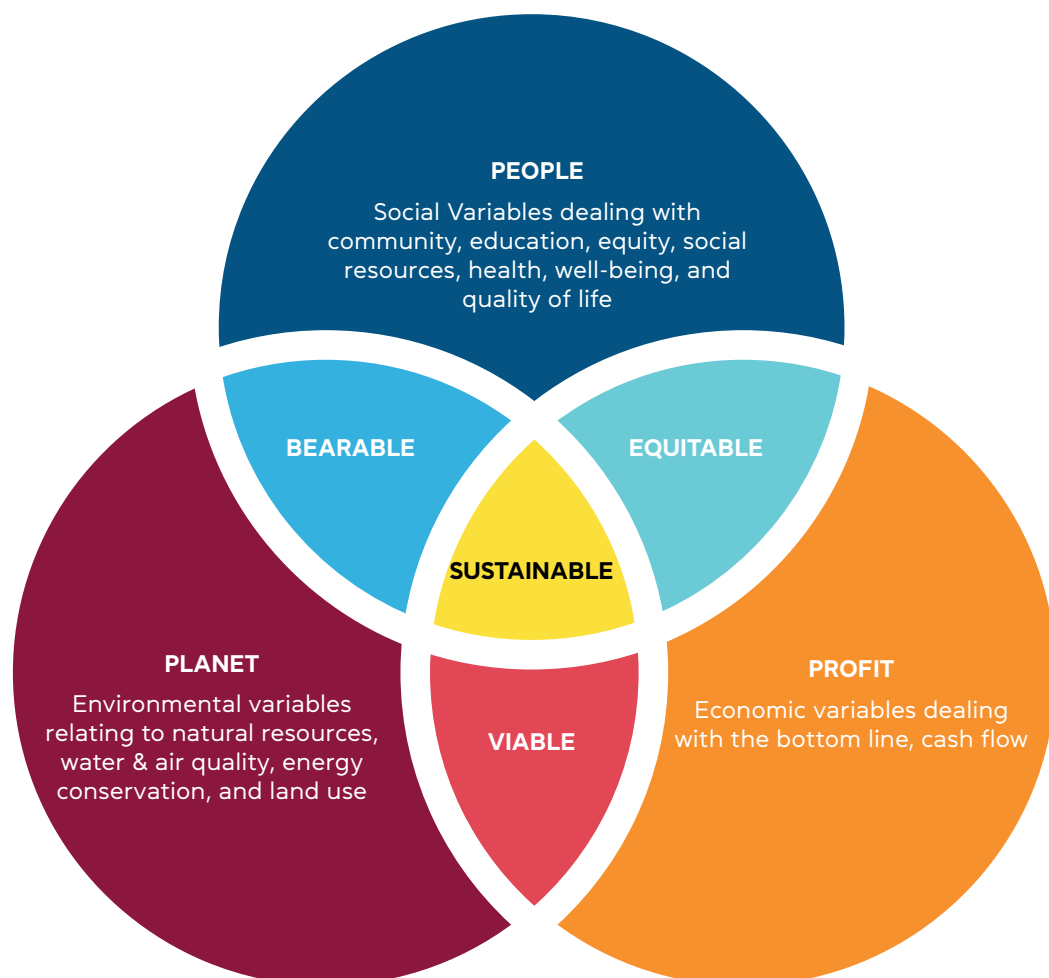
PEOPLE

Social Variables dealing with community, education, equity, social resources, health, well-being, and quality of life

BEARABLE

EQUITABLE

SUSTAINABLE

PLANET

Environmental variables relating to natural resources, water & air quality, energy conservation, and land use

VIABLE

PROFIT

Economic variables dealing with the bottom line, cash flow